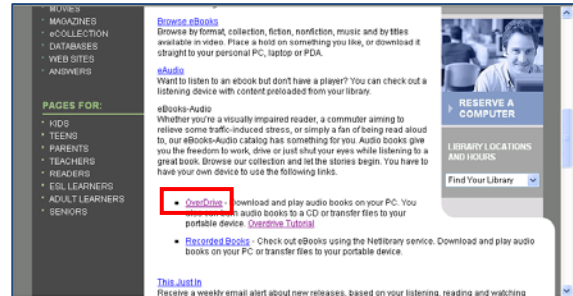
MOVIES
MAGAZINES
eCOLLECTION
DATABASES
WEB SITES
ANSWERS

PAGES FOR:
KIDS
TEENS
PARENTS
TEACHERS
READERS
ESL LEARNERS
ADULT LEARNERS
SENIORS

Browse eBooks
Browse by format, collection, fiction, nonfiction, music and by titles available in video. Place a hold on something you like, or download it straight to your personal PC, laptop or PDA.

eAudio
Want to listen to an ebook but don't have a player? You can check out a listening device with content preloaded from your library.

eBooks-Audio
Whether you're a visually impaired reader, a commuter aiming to relieve some traffic-induced stress, or simply a fan of being read aloud to, our eBooks-Audio catalog has something for you. Audio books give you the freedom to work, drive or just shut your eyes while listening to a great book. Browse our collection and let the stories begin. You have to have your own device to use the following links.

OverDrive - Download and play audio books on your PC. You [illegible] audio books to a CD or transfer files to your portable device. Overdrive Tutorial

Recorded Books - Check out eBooks using the Netlibrary service. Download and play audio books on your PC or transfer files to your portable device.

This Just In
Receive a weekly email alert about new releases, based on your listening, reading and watching

RESERVE A COMPUTER

LIBRARY LOCATIONS AND HOURS

Find Your Library